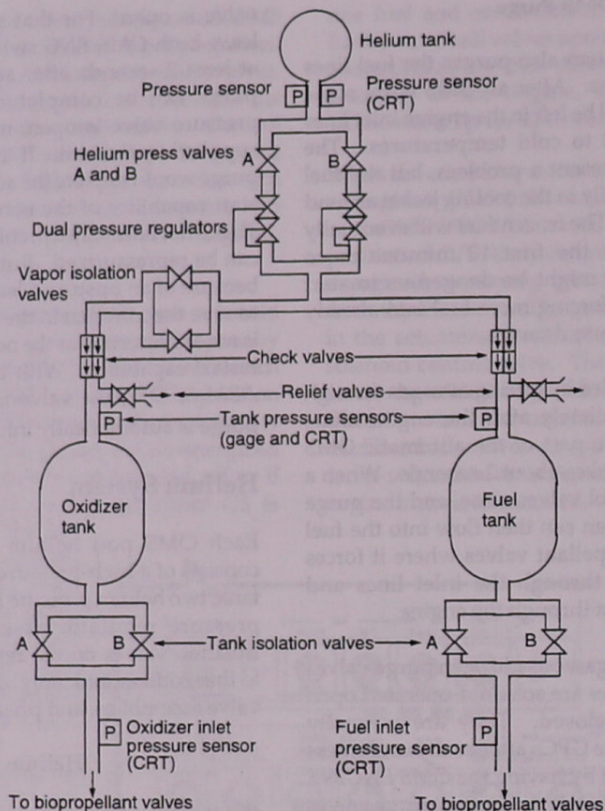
Helium tank

Pressure sensor

P

P

Pressure sensor (CRT)

Helium press valves A and B

A

B

Dual pressure regulators

Vapor isolation valves

Check valves

Relief valves

P

Tank pressure sensors (gage and CRT)

P

Oxidizer tank

Fuel tank

A

B

Tank isolation valves

A

B

P

Oxidizer inlet pressure sensor (CRT)

Fuel inlet pressure sensor (CRT)

P

To biopropellant valves

To biopropellant valves